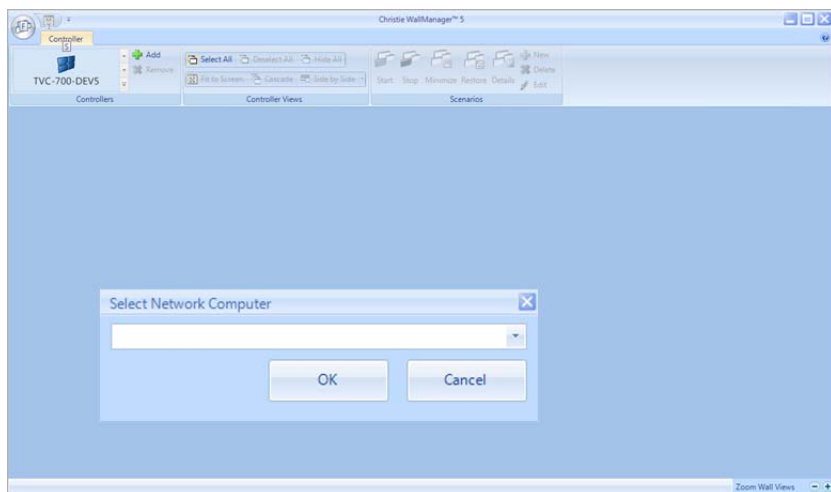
Christie WallManager™ 5

Controller
S

Add
Remove
TVC-700-DEV5
Controllers

Select All
Deselect All
Hide All
Fit to Screen
Cascade
Side by Side
Controller Views

Start
Stop
Minimize
Restore
Details
New
Delete
Edit
Scenarios

Select Network Computer

OK
Cancel

Zoom Wall Views